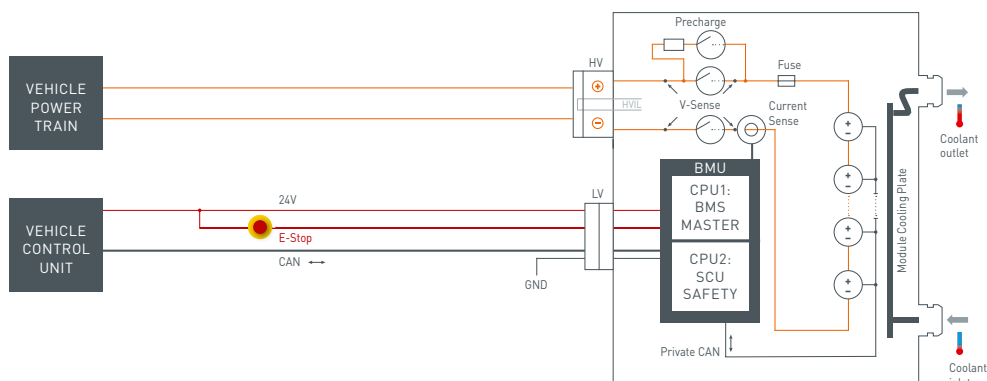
VEHICLE POWER TRAIN

VEHICLE CONTROL UNIT

HV

HVIL

Precharge

Fuse

V-Sense

Current Sense

24V

E-Stop

CAN ⟷

LV

GND

BMU

CPU1: BMS MASTER

CPU2: SCU SAFETY

Private CAN

Module Cooling Plate

Coolant outlet

Coolant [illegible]